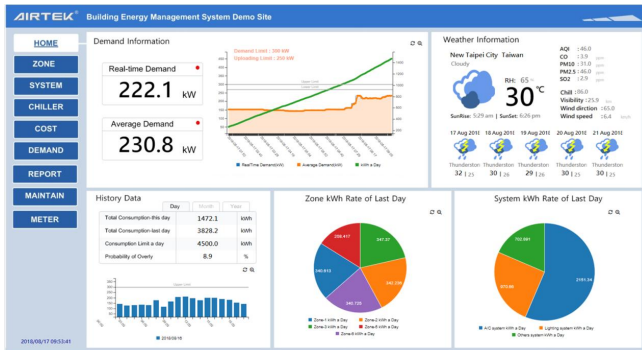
AIRTEK Building Energy Management System Demo Site

HOME
ZONE
SYSTEM
CHILLER
COST
DEMAND
REPORT
MAINTAIN
METER

2018/08/17 09:53:41

Demand Information

Real-time Demand
222.1 kW

Average Demand
230.8 kW

Demand Limit : 396 kW
Unloading Limit : 350 kW

RealTime Demand(kW) Average Demand(kW) kWh a Day

Weather Information

New Taipei City Taiwan
Cloudy

RH: 65 %
30 °C

AQI :46.0
CO :3.9
PM10 :31.0
PM2.5 :46.0
SO2 :2.9

Chill :86.0
Visibility :25.9
Wind direction :63.0
Wind speed :6.0

SunRise: 5:29 am | SunSet: 6:29 pm

17 Aug 2018 Thunderstorm 32 | 25
18 Aug 2018 Thunderstorm 30 | 26
19 Aug 2018 Thunderstorm 30 | 26
20 Aug 2018 Thunderstorm 30 | 26
21 Aug 2018 Thunderstorm 30 | 26

History Data

Day Month Year

| | | |
|---|---|---|
| Total Consumption-this day | 1472.1 | kWh |
| Total Consumption-last day | 3828.2 | kWh |
| Consumption Limit a day | 4500.0 | kWh |
| Probability of Overly | 8.9 | % |

2018/08/16

Zone kWh Rate of Last Day

347.37
236.417
340.913
342.206
340.725

Zone-1 kWh a Day Zone-2 kWh a Day Zone-3 kWh a Day Zone-4 kWh a Day Zone-5 kWh a Day

System kWh Rate of Last Day

702.681
573.95
2181.24

A/C system kWh a Day Lighting system kWh a Day Others system kWh a Day